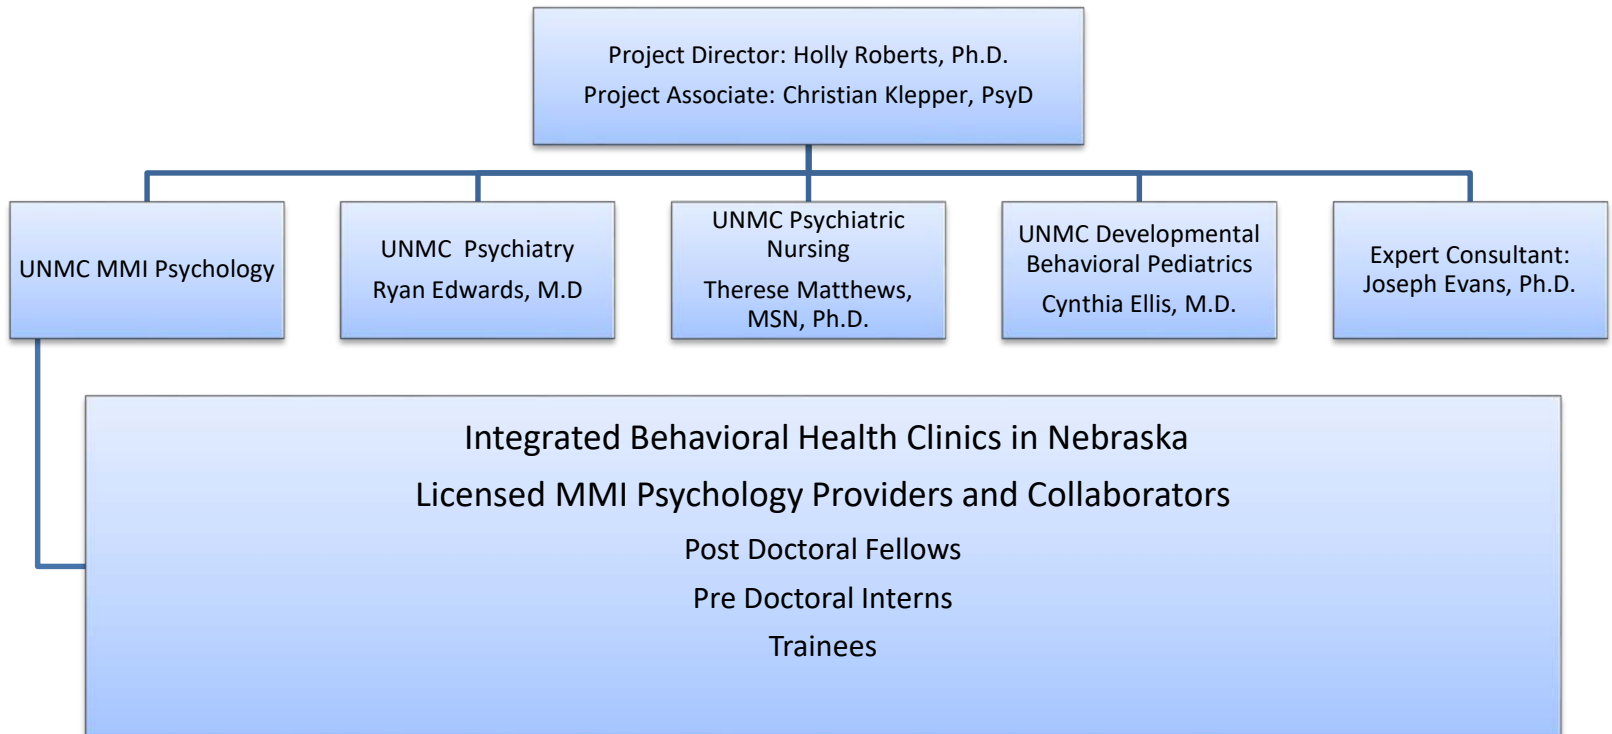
Project Director: Holly Roberts, Ph.D.
Project Associate: Christian Klepper, PsyD

UNMC MMI Psychology

UNMC Psychiatry
Ryan Edwards, M.D

UNMC Psychiatric Nursing
Therese Matthews, MSN, Ph.D.

UNMC Developmental Behavioral Pediatrics
Cynthia Ellis, M.D.

Expert Consultant: Joseph Evans, Ph.D.

Integrated Behavioral Health Clinics in Nebraska
Licensed MMI Psychology Providers and Collaborators
Post Doctoral Fellows
Pre Doctoral Interns
Trainees